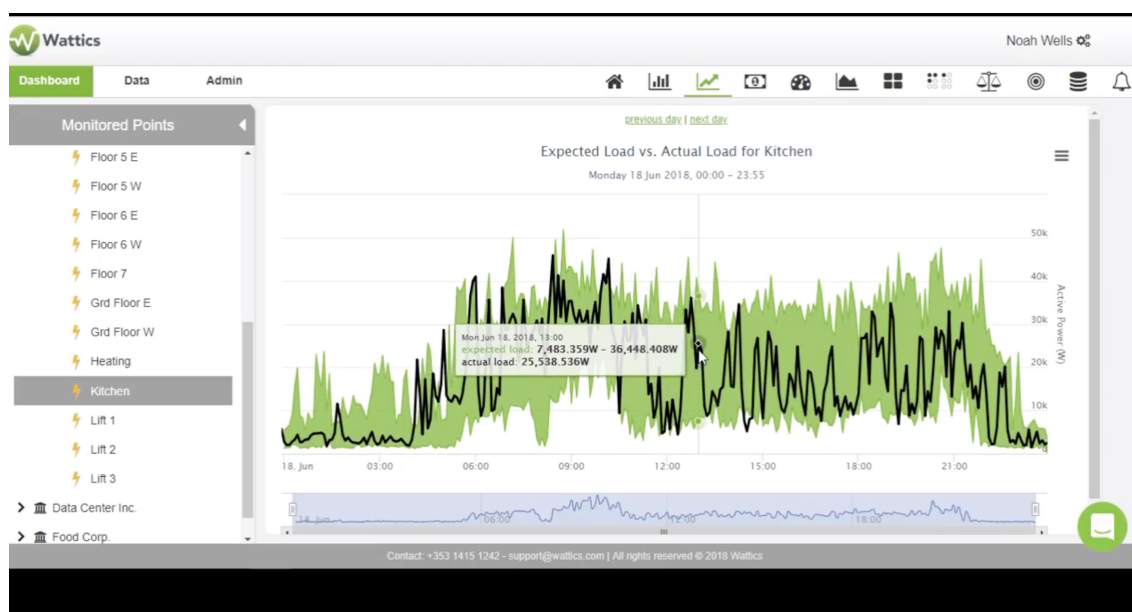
Wattics

Noah Wells

Dashboard Data Admin

Monitored Points

Floor 5 E
Floor 5 W
Floor 6 E
Floor 6 W
Floor 7
Grd Floor E
Grd Floor W
Heating
Kitchen
Lift 1
Lift 2
Lift 3
Data Center Inc.
Food Corp.

previous day | next day

Expected Load vs. Actual Load for Kitchen

Monday 18 Jun 2018, 00:00 - 23:55

Mon Jun 18, 2018, 13:00
expected load: 7,483.359W - 36,448.408W
actual load: 25,538.536W

50k
40k
30k
20k
10k
0

Active Power (W)

18. Jun 03:00 06:00 09:00 12:00 15:00 18:00 21:00

18. Jun 06:00 12:00 18:00

Contact: +353 1415 1242 - support@wattics.com | All rights reserved © 2018 Wattics